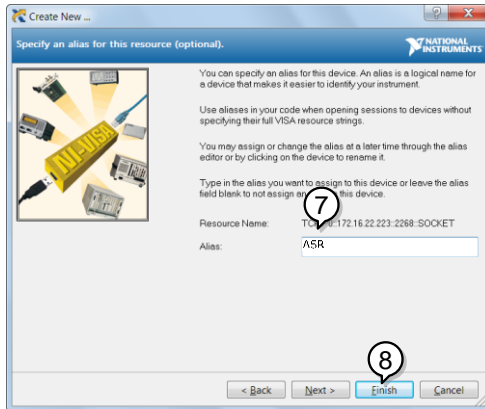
Create New ...

?

X

Specify an alias for this resource (optional).

NATIONAL INSTRUMENTS

NI-VISA

You can specify an alias for this device. An alias is a logical name for a device that makes it easier to identify your instrument.

Use aliases in your code when opening sessions to devices without specifying their full VISA resource strings.

You may assign or change the alias at a later time through the alias editor or by clicking on the device to rename it.

Type in the alias you want to assign to this device or leave the alias field blank to not assign an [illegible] this device.

7

Resource Name: TC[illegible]0::172.16.22.223::2268::SOCKET

Alias: ASR

8

< Back

Next >

Finish

Cancel